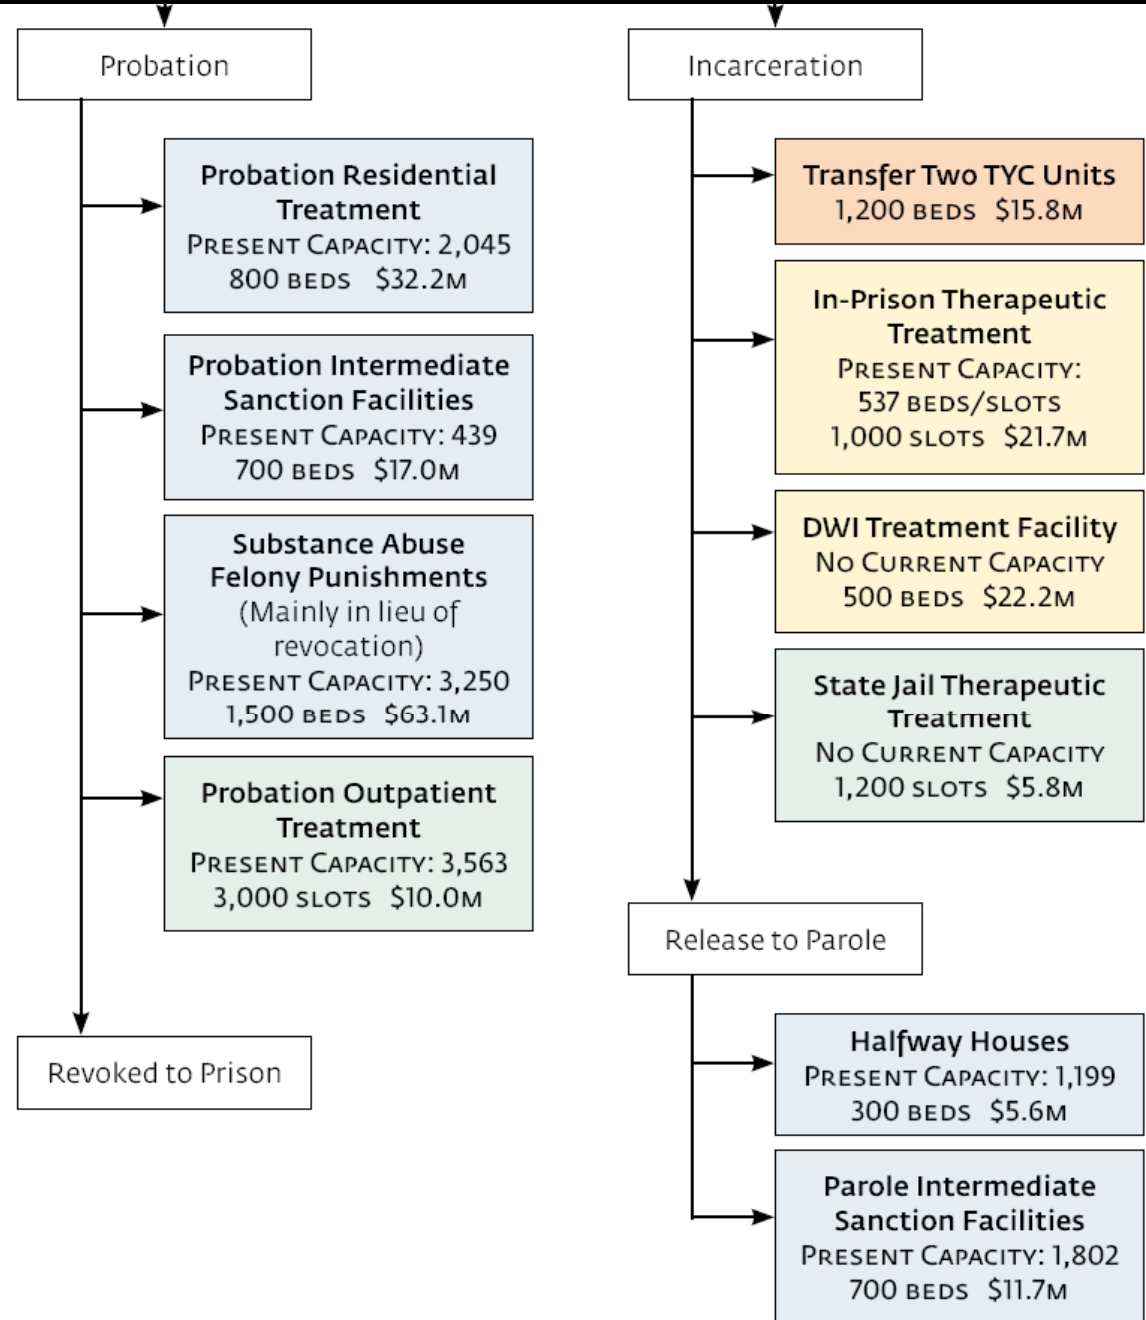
Probation

Probation Residential Treatment
Present Capacity: 2,045
800 beds $32.2m

Probation Intermediate Sanction Facilities
Present Capacity: 439
700 beds $17.0m

Substance Abuse Felony Punishments
(Mainly in lieu of revocation)
Present Capacity: 3,250
1,500 beds $63.1m

Probation Outpatient Treatment
Present Capacity: 3,563
3,000 slots $10.0m

Revoked to Prison

Incarceration

Transfer Two TYC Units
1,200 beds $15.8m

In-Prison Therapeutic Treatment
Present Capacity:
537 beds/slots
1,000 slots $21.7m

DWI Treatment Facility
No Current Capacity
500 beds $22.2m

State Jail Therapeutic Treatment
No Current Capacity
1,200 slots $5.8m

Release to Parole

Halfway Houses
Present Capacity: 1,199
300 beds $5.6m

Parole Intermediate Sanction Facilities
Present Capacity: 1,802
700 beds $11.7m